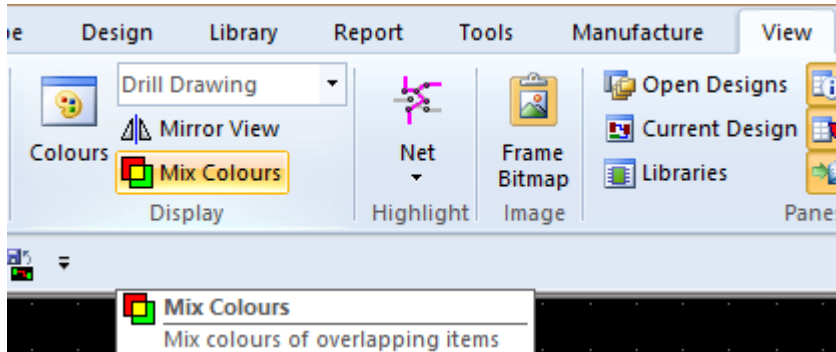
e Design Library Report Tools Manufacture View

Colours

Drill Drawing

Mirror View

Mix Colours

Display

Net

Highlight

Frame Bitmap

Image

Open Designs

Current Design

Libraries

Pane

Mix Colours

Mix colours of overlapping items